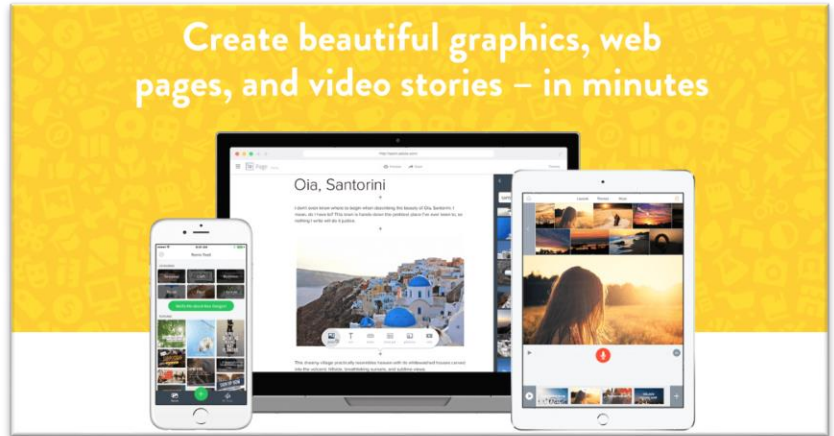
Create beautiful graphics, web pages, and video stories – in minutes

Oia, Santorini

I don't even know where to begin when describing the beauty of Oia, Santorini. I mean, do I have to? This town is hands down the prettiest place I've ever been to, so nothing I write will do it justice.

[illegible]